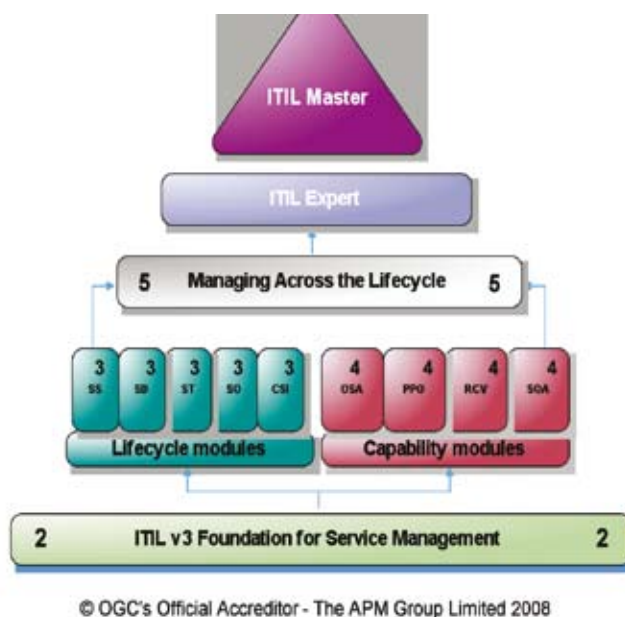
ITIL Master

ITIL Expert

5 Managing Across the Lifecycle 5

3 SS
3 SD
3 ST
3 SO
3 CSI

4 OSA
4 PPO
4 RCV
4 SOA

Lifecycle modules

Capability modules

2 ITIL v3 Foundation for Service Management 2

© OGC's Official Accreditor - The APM Group Limited 2008